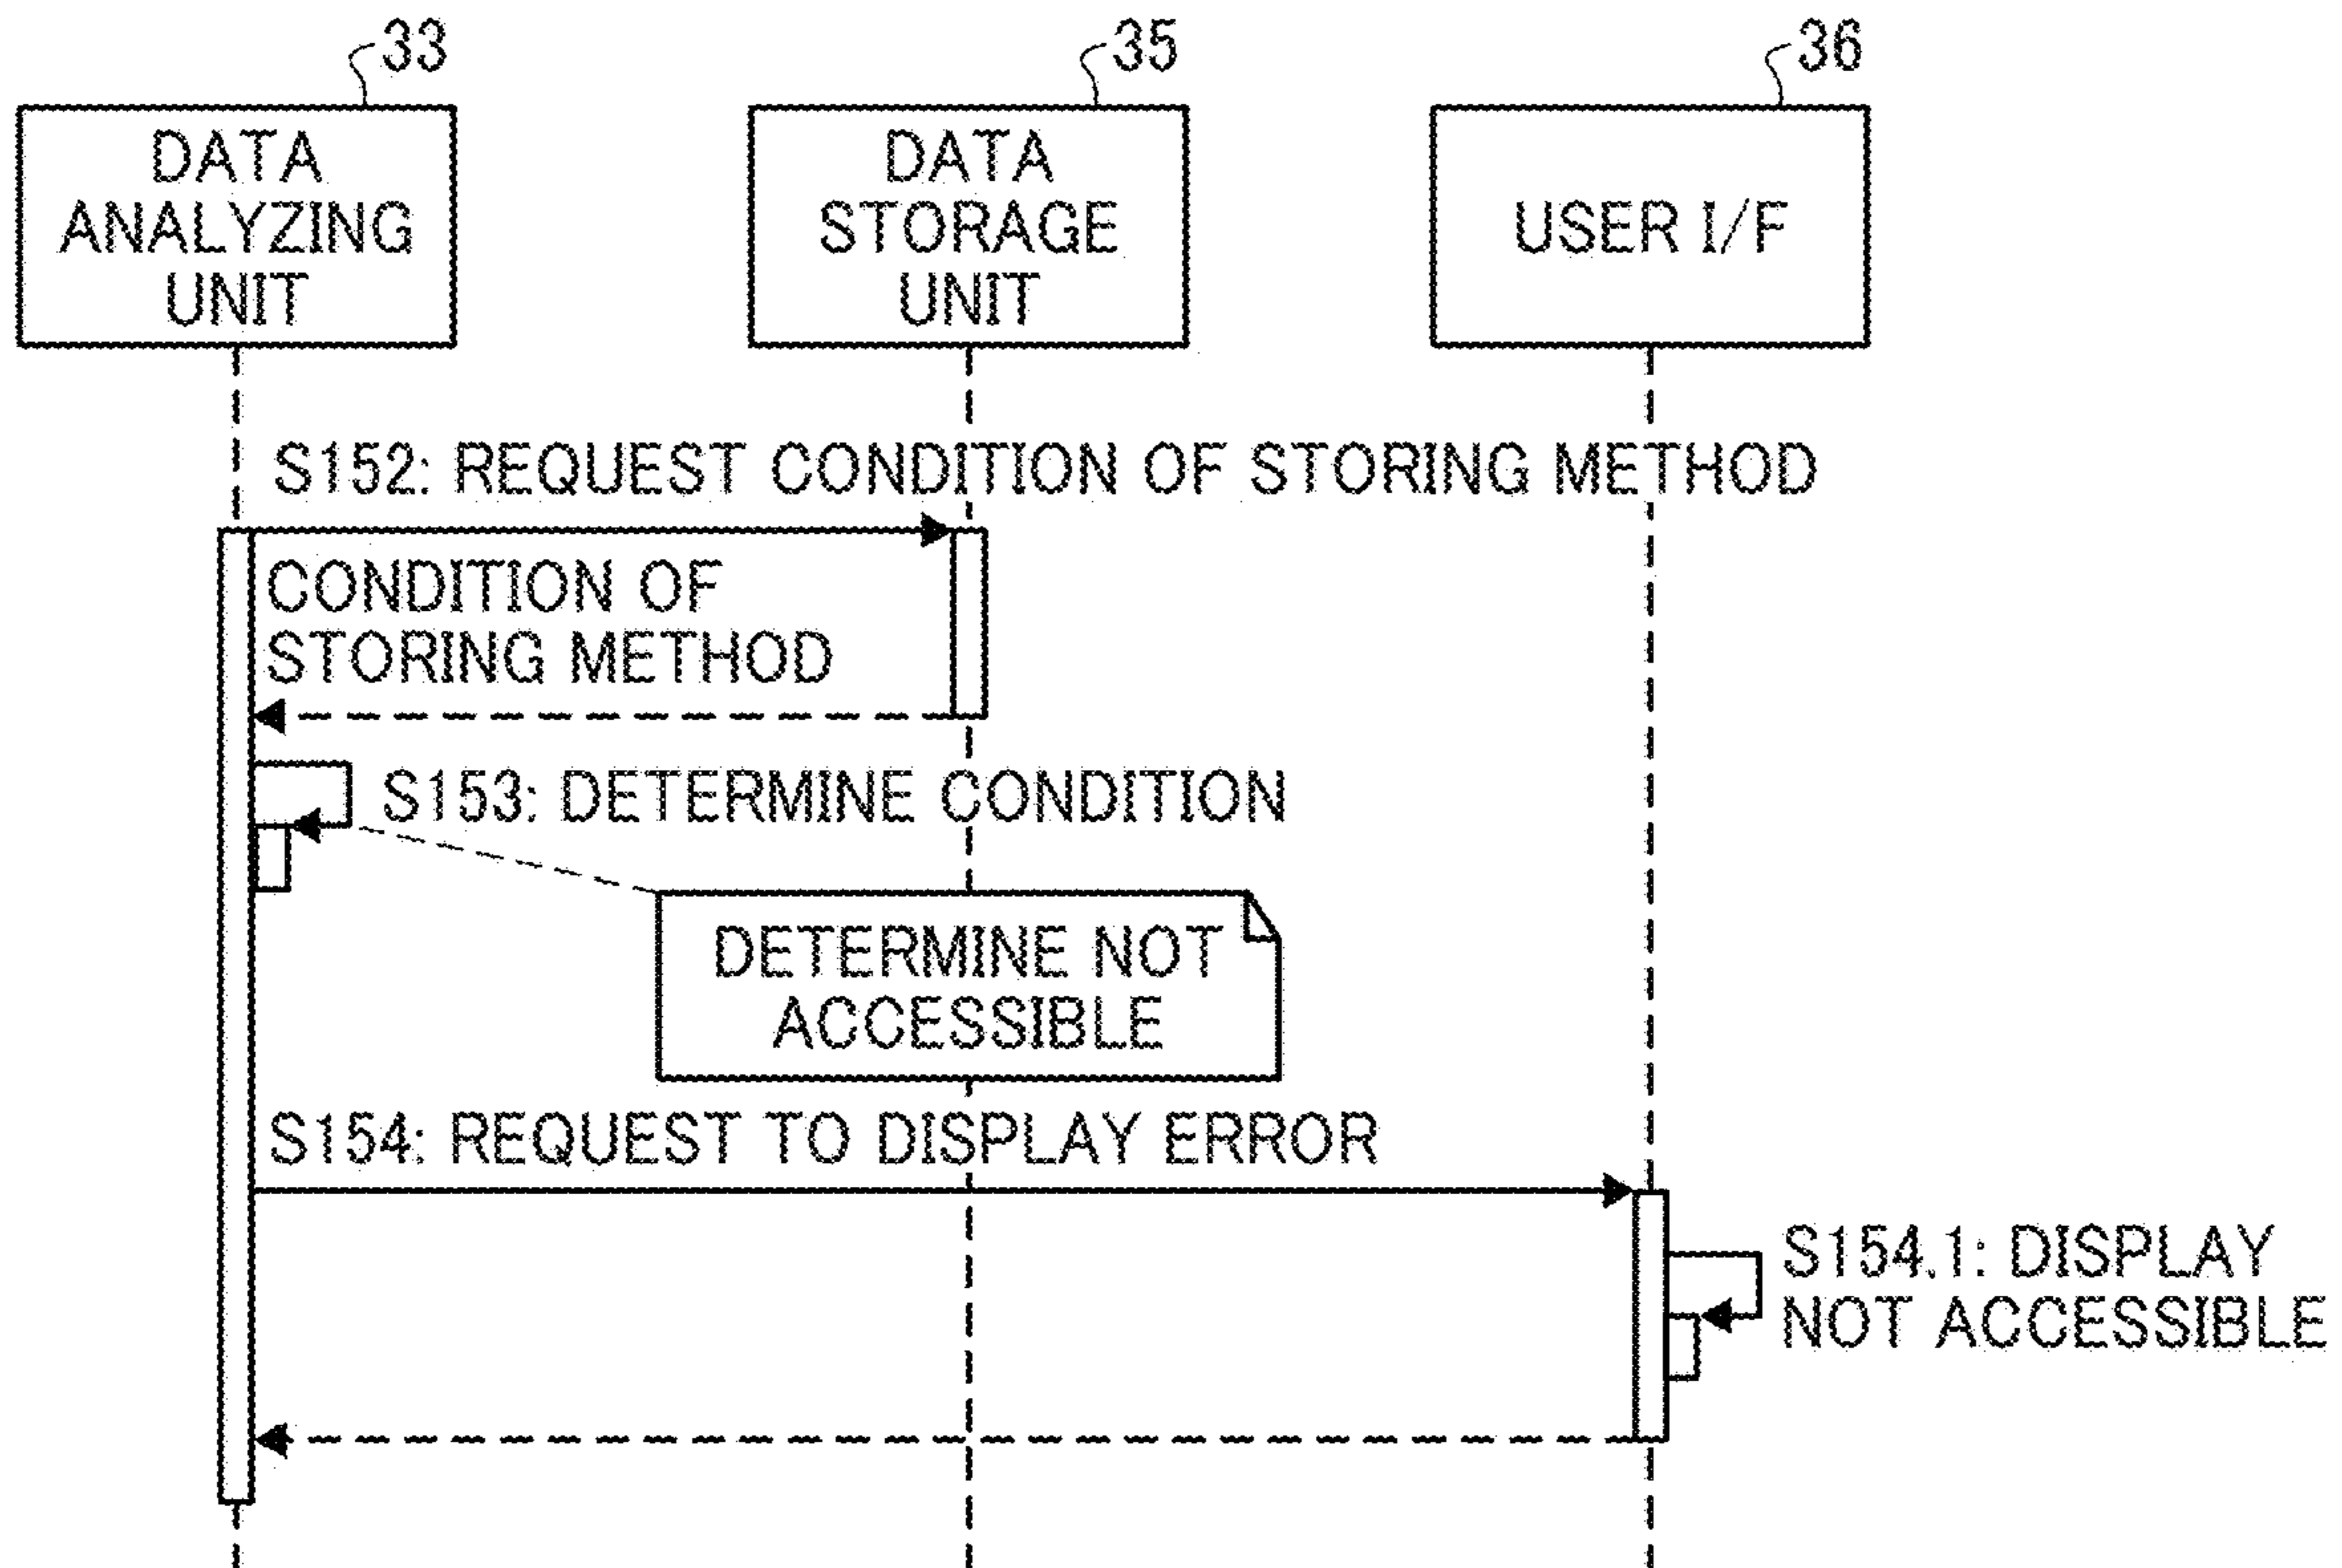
33

DATA ANALYZING UNIT

35

DATA STORAGE UNIT

36

USER I/F

S152: REQUEST CONDITION OF STORING METHOD

CONDITION OF STORING METHOD

S153: DETERMINE CONDITION

DETERMINE NOT ACCESSIBLE

S154: REQUEST TO DISPLAY ERROR

S154.1: DISPLAY NOT ACCESSIBLE